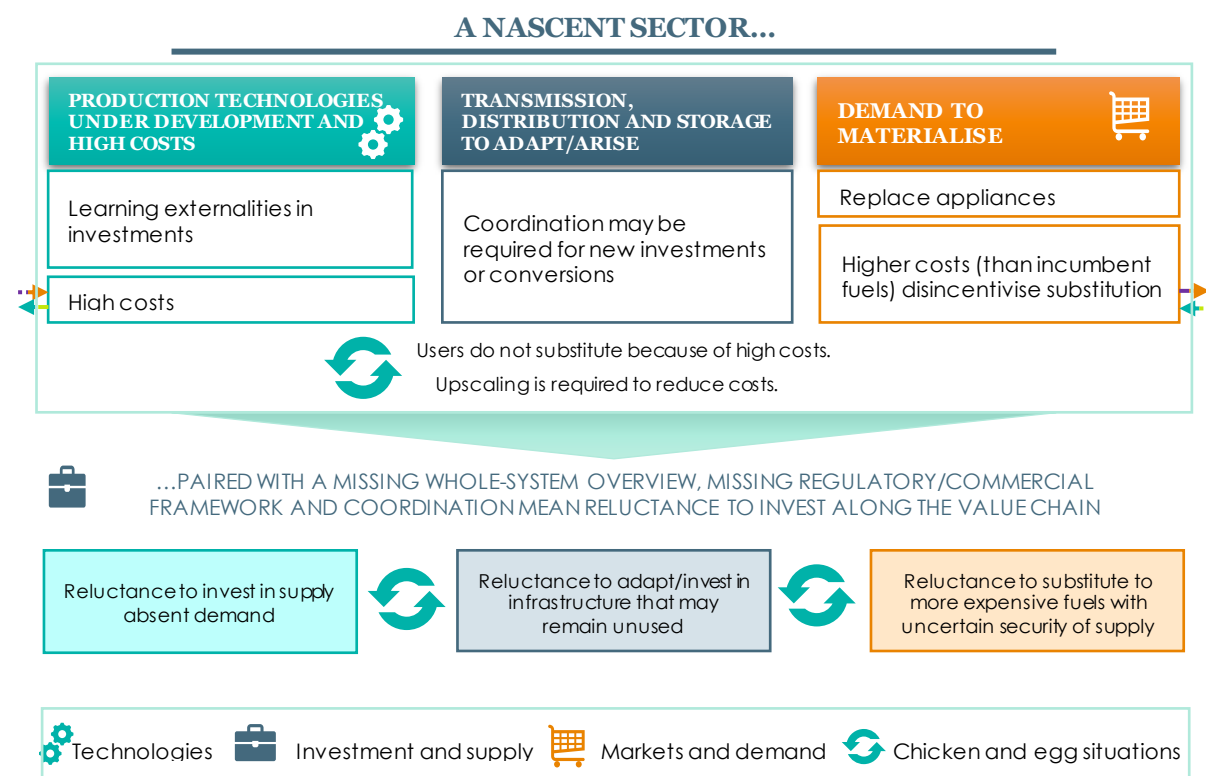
A NASCENT SECTOR...

PRODUCTION TECHNOLOGIES UNDER DEVELOPMENT AND HIGH COSTS

Learning externalities in investments

High costs

TRANSMISSION, DISTRIBUTION AND STORAGE TO ADAPT/ARISE

Coordination may be required for new investments or conversions

DEMAND TO MATERIALISE

Replace appliances

Higher costs (than incumbent fuels) disincentivise substitution

Users do not substitute because of high costs.

Upscaling is required to reduce costs.

...PAIRED WITH A MISSING WHOLE-SYSTEM OVERVIEW, MISSING REGULATORY/COMMERCIAL FRAMEWORK AND COORDINATION MEAN RELUCTANCE TO INVEST ALONG THE VALUE CHAIN

Reluctance to invest in supply absent demand

Reluctance to adapt/invest in infrastructure that may remain unused

Reluctance to substitute to more expensive fuels with uncertain security of supply

Technologies Investment and supply Markets and demand Chicken and egg situations